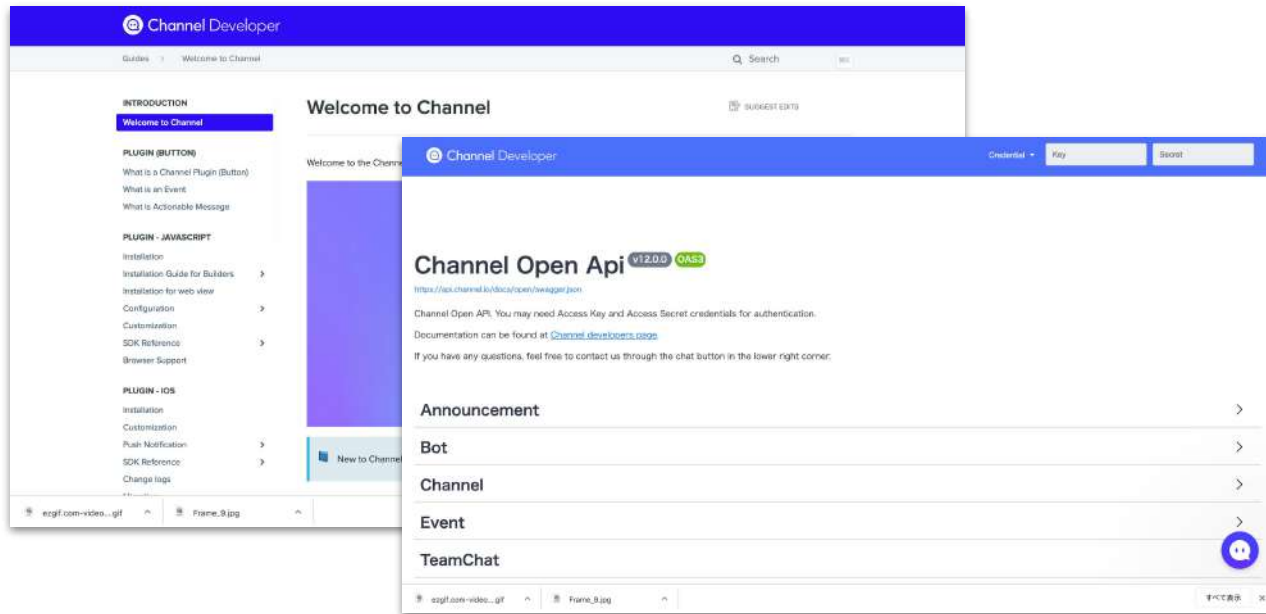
Channel Developer

Guides > Welcome to Channel

Search

INTRODUCTION
Welcome to Channel

PLUGIN (BUTTON)
What is a Channel Plugin (Button)
What is an Event
What is Actionable Message

PLUGIN - JAVASCRIPT
Installation
Installation Guide for Builders
Installation for web view
Configuration
Customization
SDK Reference
Browser Support

PLUGIN - IOS
Installation
Customization
Push Notification
SDK Reference
Change logs

Welcome to Channel

SUGGEST EDITS

Welcome to the Chann

New to Channel

ezgif.com-video....gif
Frame_9.jpg

Channel Developer

Credential
Key
Secret

Channel Open Api v1.2.0.0 OAS3

https://api.channel.io/docs/open/swagger.json

Channel Open API. You may need Access Key and Access Secret credentials for authentication.

Documentation can be found at Channel developers page

If you have any questions, feel free to contact us through the chat button in the lower right corner.

Announcement

Bot

Channel

Event

TeamChat

ezgif.com-video....gif
Frame_9.jpg
すべて表示